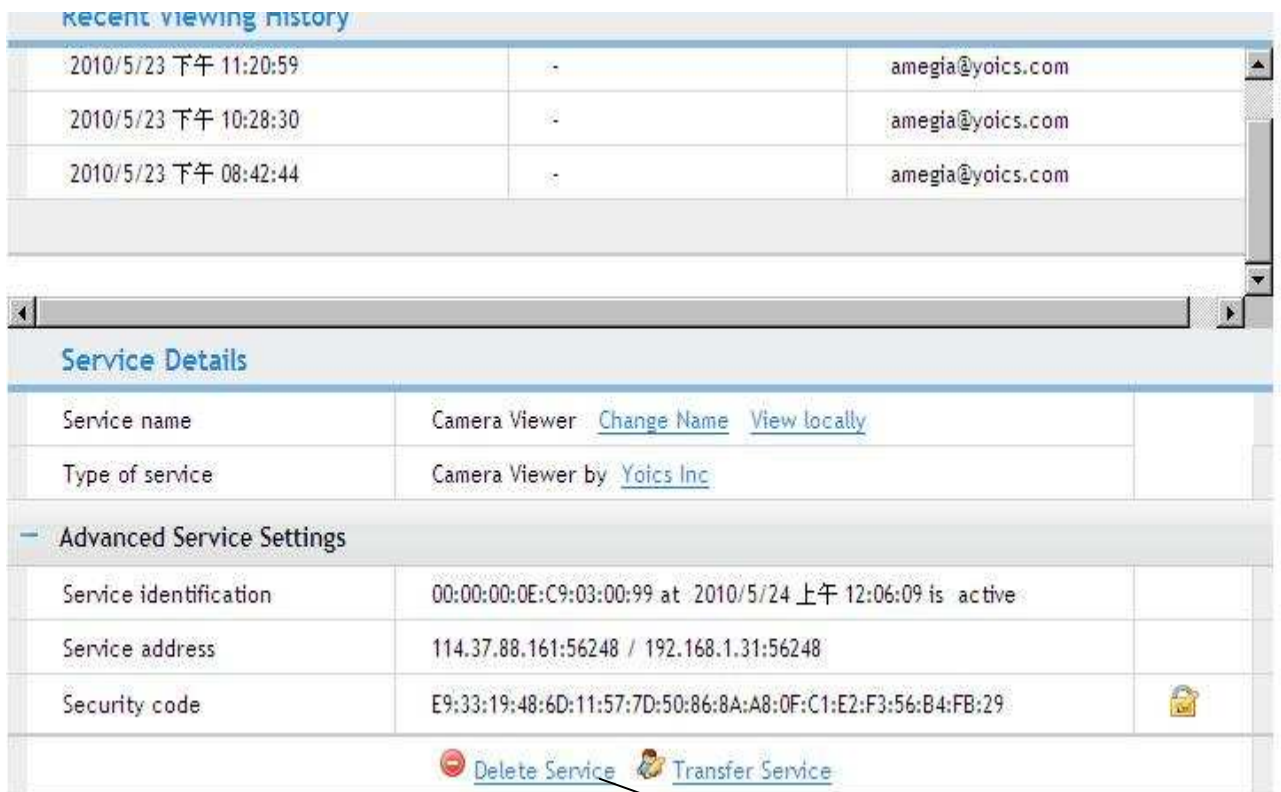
Recent Viewing History

| 2010/5/23 下午 11:20:59 | - | amegia@yoics.com |
|---|---|---|
| 2010/5/23 下午 10:28:30 | - | amegia@yoics.com |
| 2010/5/23 下午 08:42:44 | - | amegia@yoics.com |

Service Details

| Service name | Camera Viewer Change Name View locally |
|---|---|
| Type of service | Camera Viewer by Yoics Inc |

− Advanced Service Settings

| Service identification | 00:00:00:0E:C9:03:00:99 at 2010/5/24 上午 12:06:09 is active |
|---|---|
| Service address | 114.37.88.161:56248 / 192.168.1.31:56248 |
| Security code | E9:33:19:48:6D:11:57:7D:50:86:8A:A8:0F:C1:E2:F3:56:B4:FB:29 |

Delete Service Transfer Service